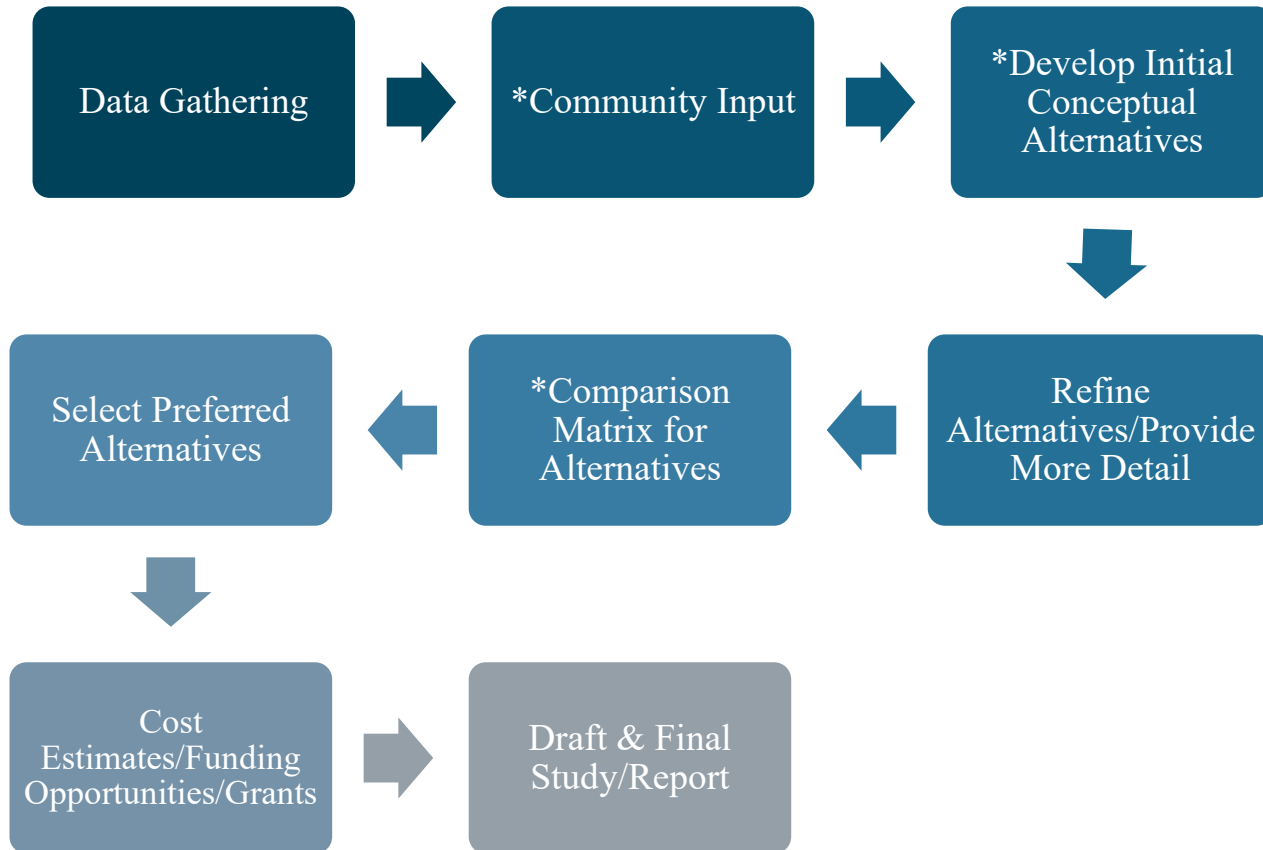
Data Gathering

*Community Input

*Develop Initial Conceptual Alternatives

Refine Alternatives/Provide More Detail

*Comparison Matrix for Alternatives

Select Preferred Alternatives

Cost Estimates/Funding Opportunities/Grants

Draft & Final Study/Report